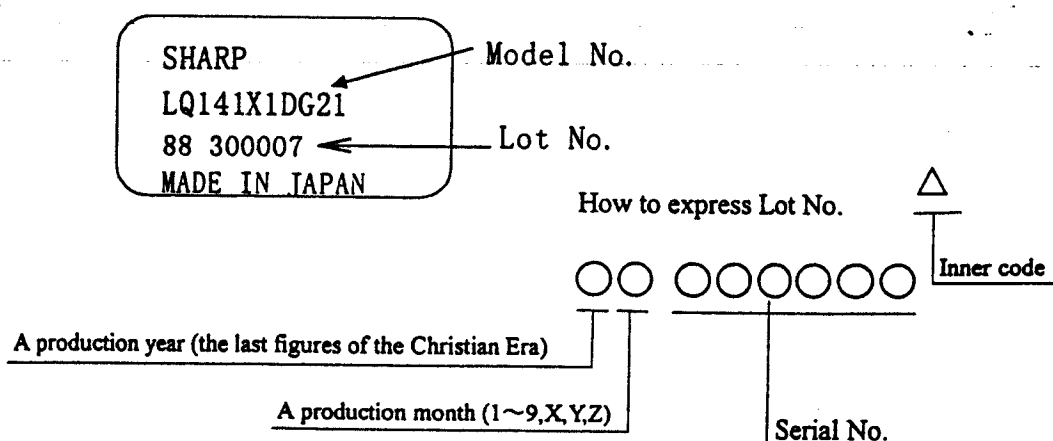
SHARP
LQ141X1DG21
88 300007
MADE IN JAPAN

Model No.

Lot No.

How to express Lot No.

○○ ○○○○○○ △

Inner code

A production year (the last figures of the Christian Era)

A production month (1~9,X,Y,Z)

Serial No.